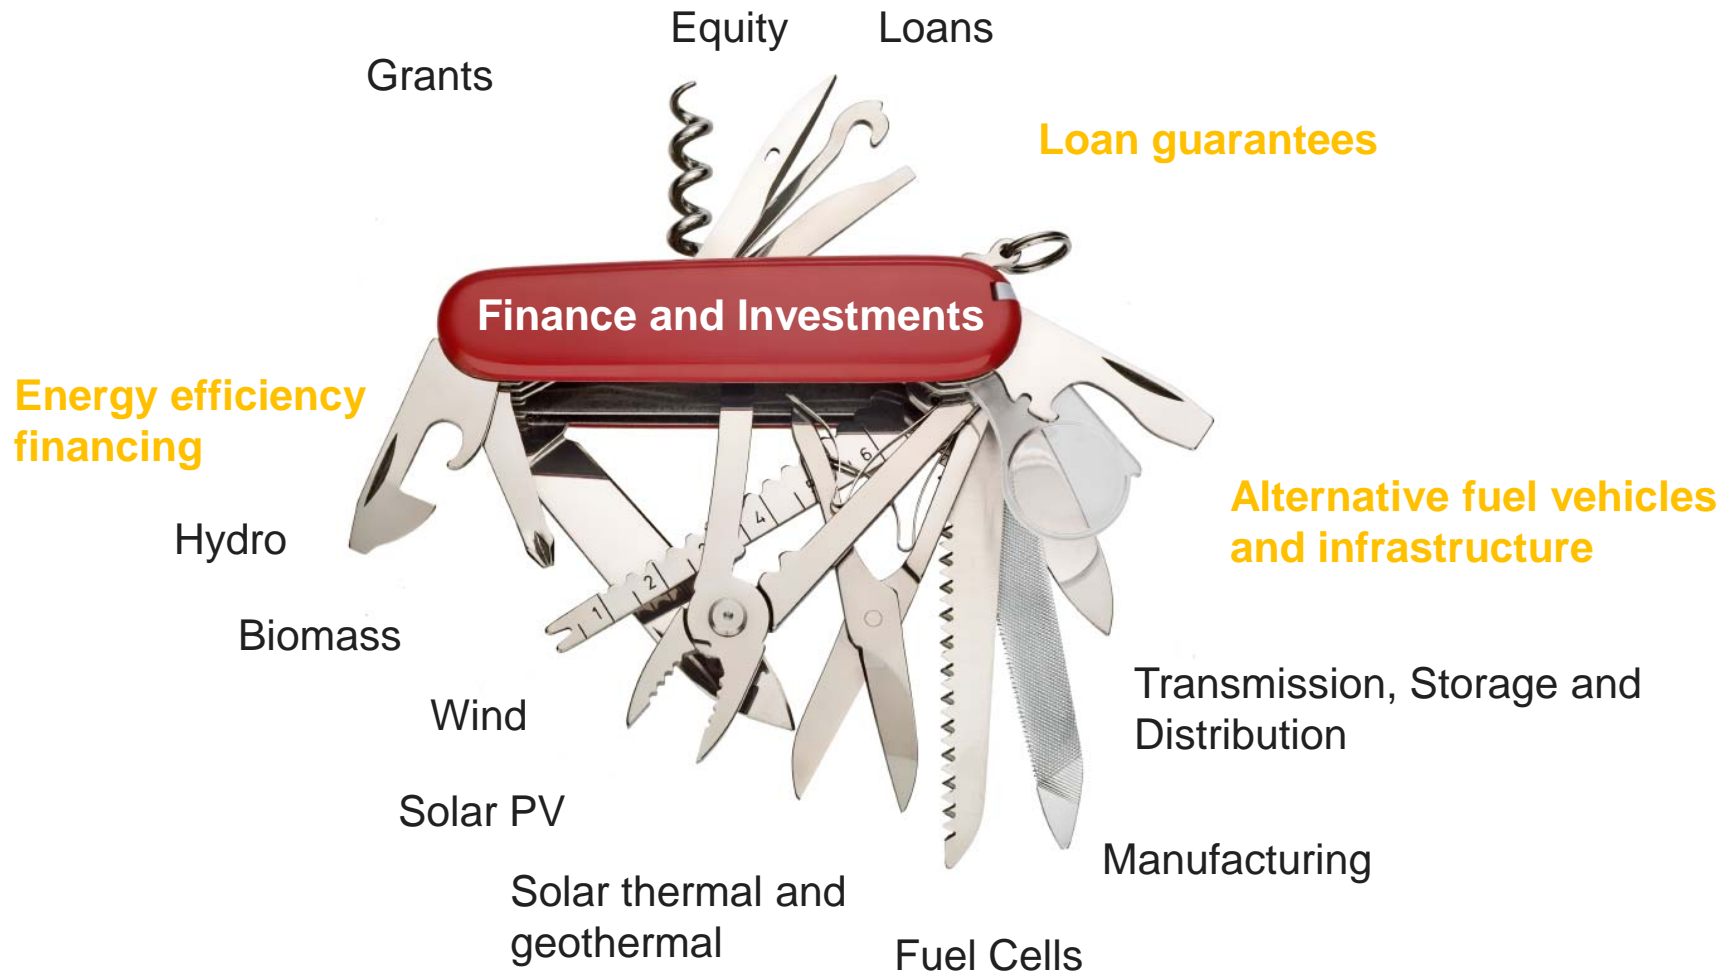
Equity

Loans

Grants

Loan guarantees

Finance and Investments

Energy efficiency financing

Alternative fuel vehicles and infrastructure

Hydro

Biomass

Wind

Solar PV

Solar thermal and geothermal

Transmission, Storage and Distribution

Manufacturing

Fuel Cells